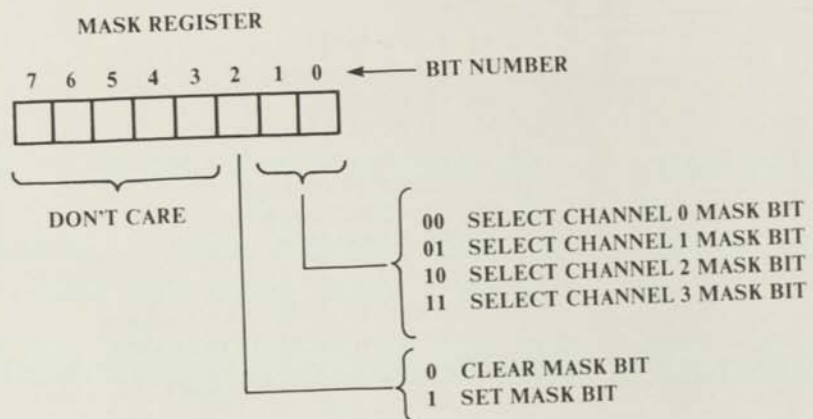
MASK REGISTER

7 6 5 4 3 2 1 0 ← BIT NUMBER

DON'T CARE

00 SELECT CHANNEL 0 MASK BIT
01 SELECT CHANNEL 1 MASK BIT
10 SELECT CHANNEL 2 MASK BIT
11 SELECT CHANNEL 3 MASK BIT

0 CLEAR MASK BIT
1 SET MASK BIT